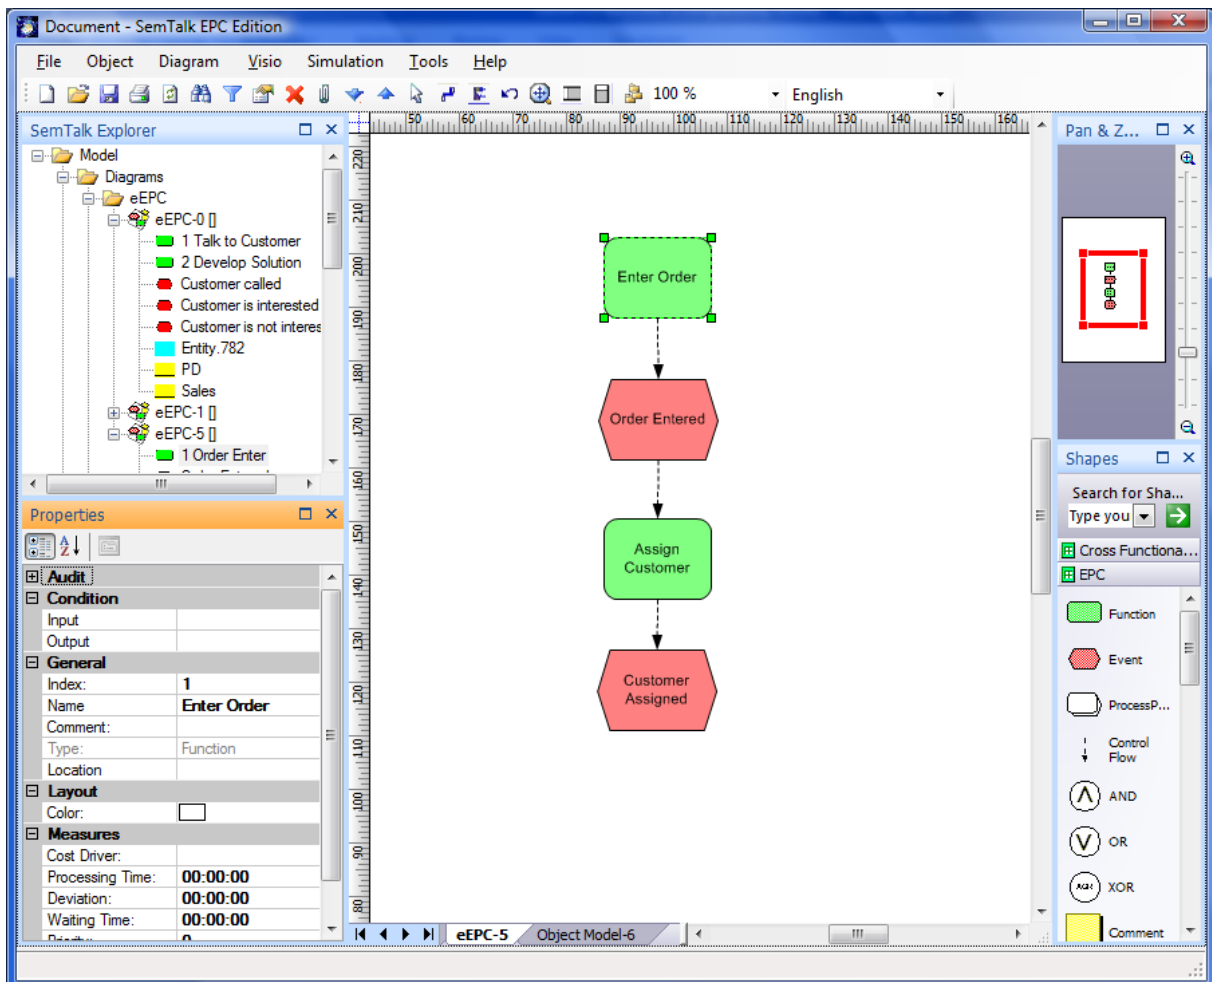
Document - SemTalk EPC Edition

File Object Diagram Visio Simulation Tools Help

100 % English

SemTalk Explorer

Model
Diagrams
eEPC
eEPC-0 []
1 Talk to Customer
2 Develop Solution
Customer called
Customer is interested
Customer is not interes
Entity.782
PD
Sales
eEPC-1 []
eEPC-5 []
1 Order Enter

Properties

| | |
|---|---|
| Audit | |
| Condition | |
| Input | |
| Output | |
| General | |
| Index: | 1 |
| Name | Enter Order |
| Comment: | |
| Type: | Function |
| Location | |
| Layout | |
| Color: | |
| Measures | |
| Cost Driver: | |
| Processing Time: | 00:00:00 |
| Deviation: | 00:00:00 |
| Waiting Time: | 00:00:00 |

50 60 70 80 90 100 110 120 130 140 150 160

220 210 200 190 180 170 160 150 140 130 120 110 100 90 80

Enter Order

Order Entered

Assign Customer

Customer Assigned

eEPC-5 Object Model-6

Pan & Z...

Shapes

Search for Sha...
Type you

Cross Functiona...
EPC

Function
Event
ProcessP...
Control Flow
AND
OR
XOR
Comment